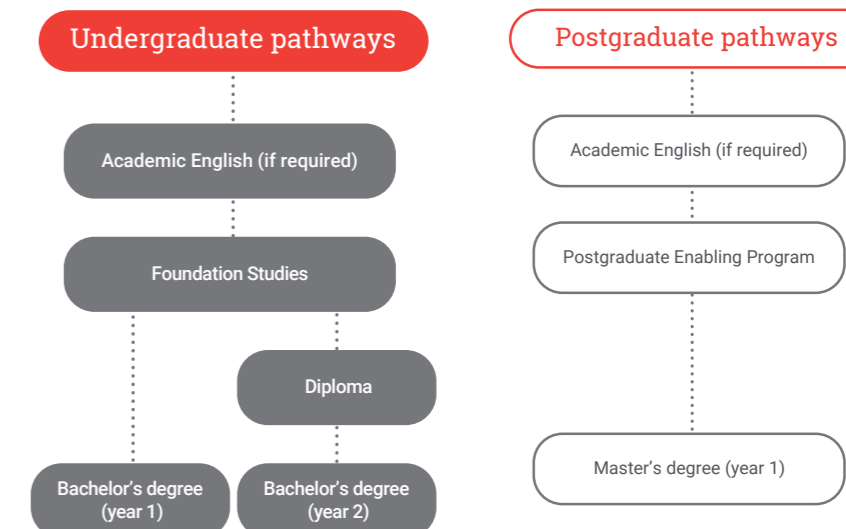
Undergraduate pathways

Academic English (if required)

Foundation Studies

Diploma

Bachelor’s degree (year 1)

Bachelor’s degree (year 2)

Postgraduate pathways

Academic English (if required)

Postgraduate Enabling Program

Master’s degree (year 1)